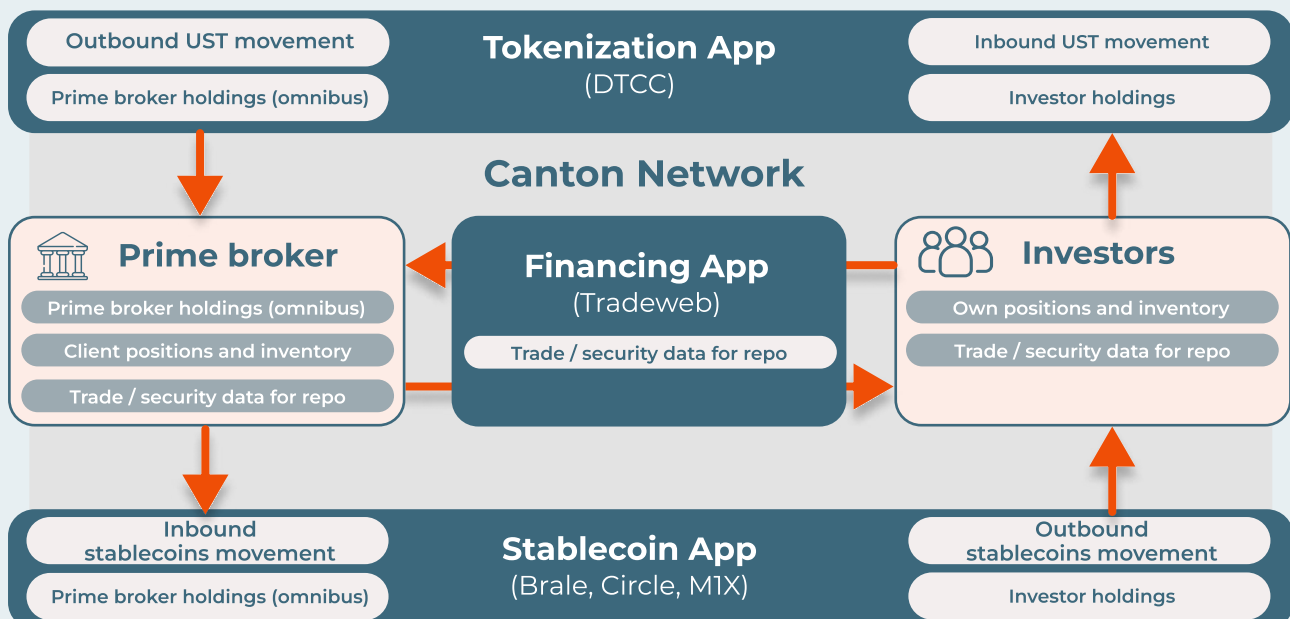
Outbound UST movement

Prime broker holdings (omnibus)

Tokenization App
(DTCC)

Inbound UST movement

Investor holdings

Canton Network

Prime broker

Prime broker holdings (omnibus)

Client positions and inventory

Trade / security data for repo

Financing App
(Tradeweb)

Trade / security data for repo

Investors

Own positions and inventory

Trade / security data for repo

Inbound stablecoins movement

Prime broker holdings (omnibus)

Stablecoin App
(Brale, Circle, M1X)

Outbound stablecoins movement

Investor holdings